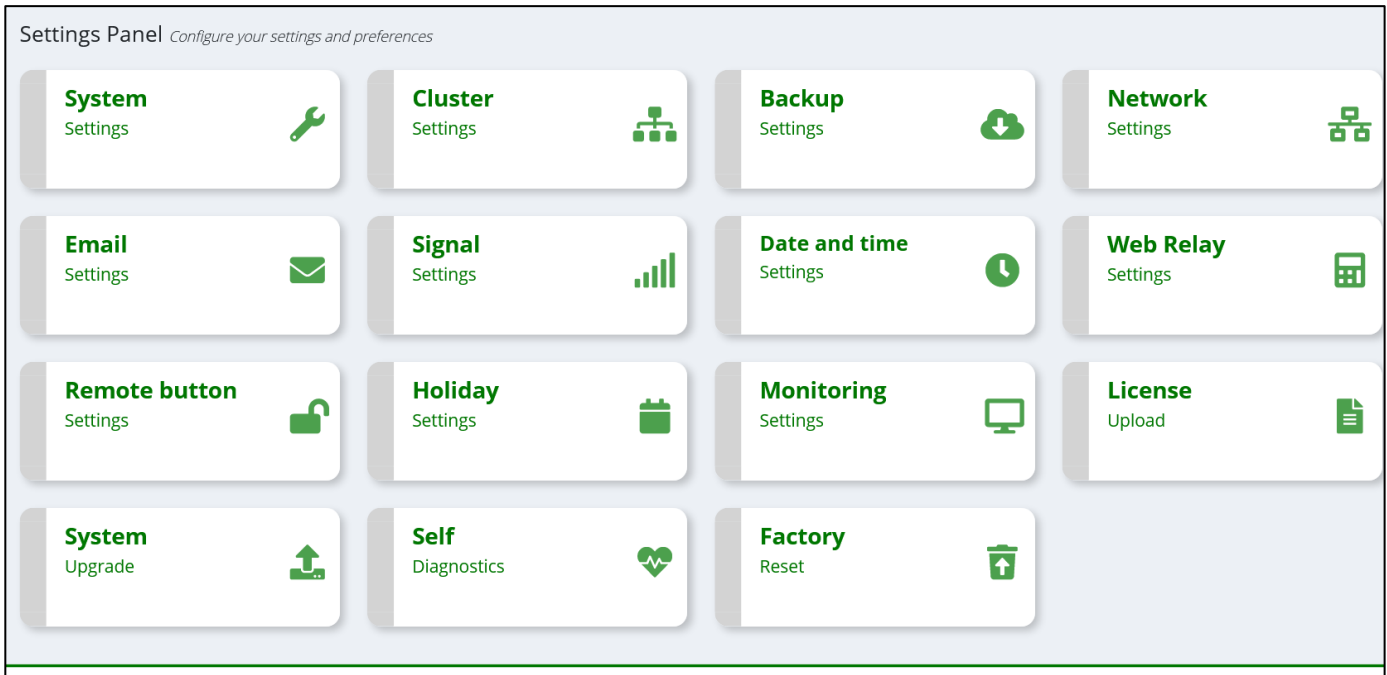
Settings Panel *Configure your settings and preferences*

System
Settings

Cluster
Settings

Backup
Settings

Network
Settings

Email
Settings

Signal
Settings

Date and time
Settings

Web Relay
Settings

Remote button
Settings

Holiday
Settings

Monitoring
Settings

License
Upload

System
Upgrade

Self
Diagnostics

Factory
Reset